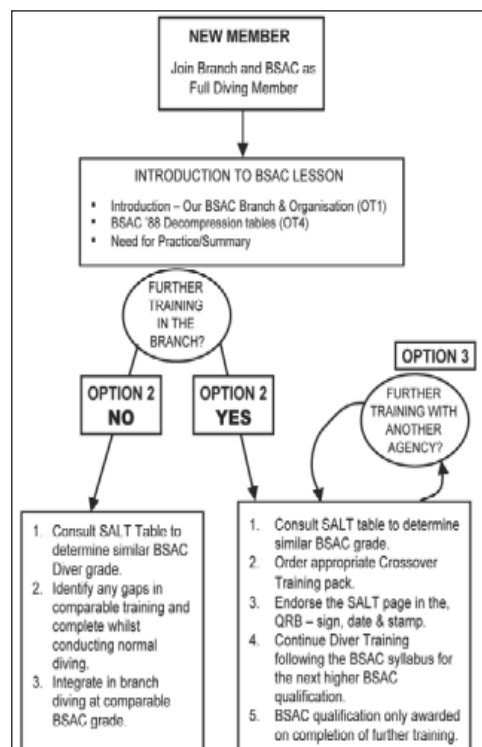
NEW MEMBER

Join Branch and BSAC as Full Diving Member

INTRODUCTION TO BSAC LESSON

- Introduction – Our BSAC Branch & Organisation (OT1)
- BSAC '88 Decompression tables (OT4)
- Need for Practice/Summary

FURTHER TRAINING IN THE BRANCH?

OPTION 3

FURTHER TRAINING WITH ANOTHER AGENCY?

OPTION 2 NO

OPTION 2 YES

1. Consult SALT Table to determine similar BSAC Diver grade.
2. Identify any gaps in comparable training and complete whilst conducting normal diving.
3. Integrate in branch diving at comparable BSAC grade.

1. Consult SALT table to determine similar BSAC grade.
2. Order appropriate Crossover Training pack.
3. Endorse the SALT page in the, QRB – sign, date & stamp.
4. Continue Diver Training following the BSAC syllabus for the next higher BSAC qualification.
5. BSAC qualification only awarded on completion of further training.